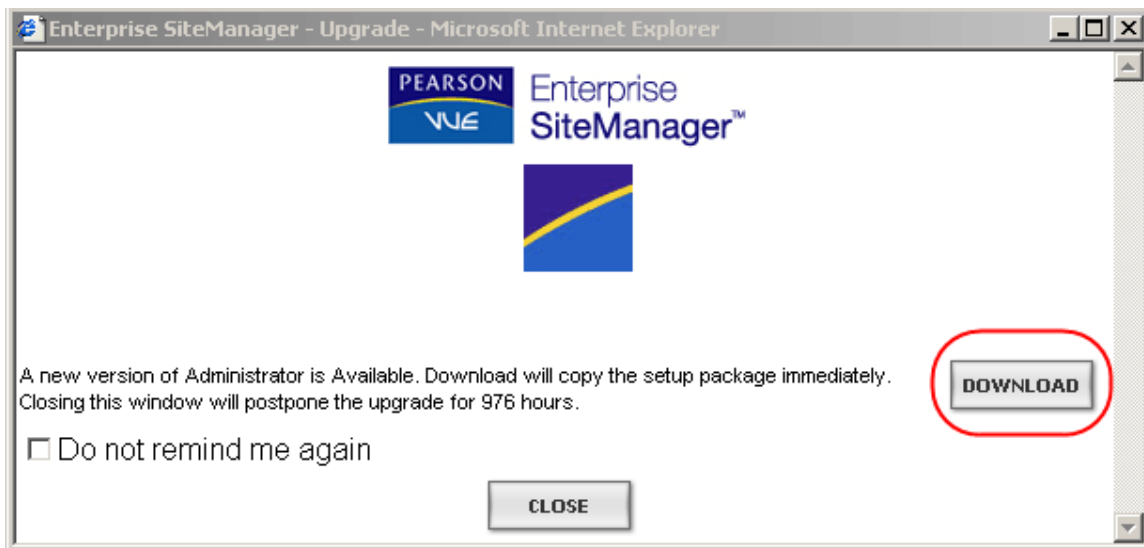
Enterprise SiteManager - Upgrade - Microsoft Internet Explorer

PEARSON VUE Enterprise SiteManager™

A new version of Administrator is Available. Download will copy the setup package immediately. Closing this window will postpone the upgrade for 976 hours.

DOWNLOAD

☐ Do not remind me again

CLOSE